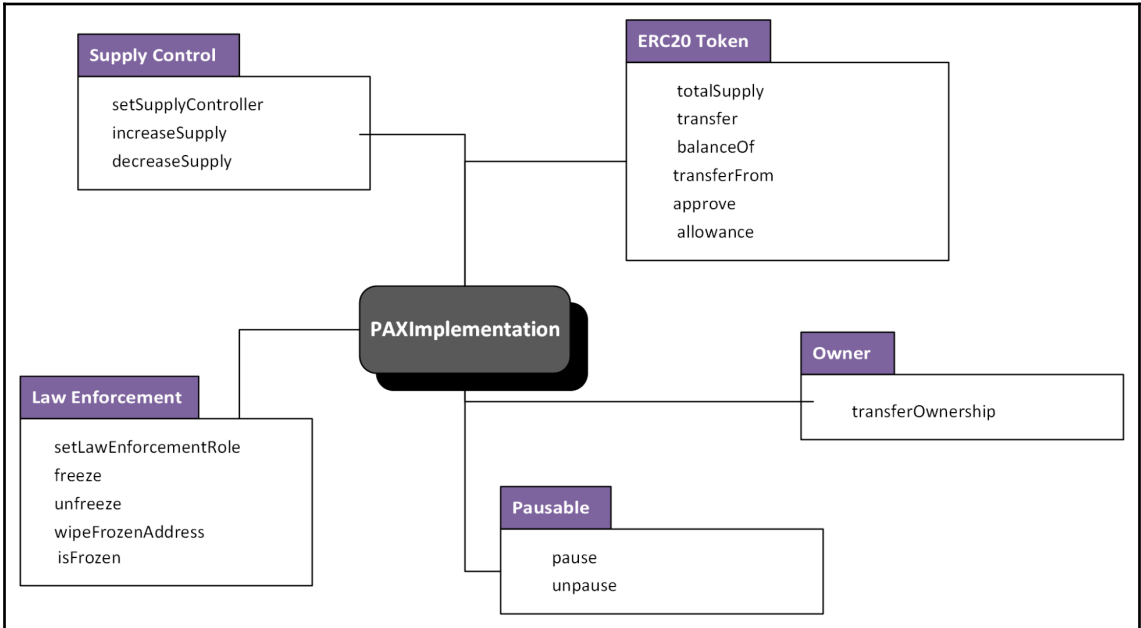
Supply Control

setSupplyController
increaseSupply
decreaseSupply

ERC20 Token

totalSupply
transfer
balanceOf
transferFrom
approve
allowance

PAXImplementation

Law Enforcement

setLawEnforcementRole
freeze
unfreeze
wipeFrozenAddress
isFrozen

Owner

transferOwnership

Pausable

pause
unpause